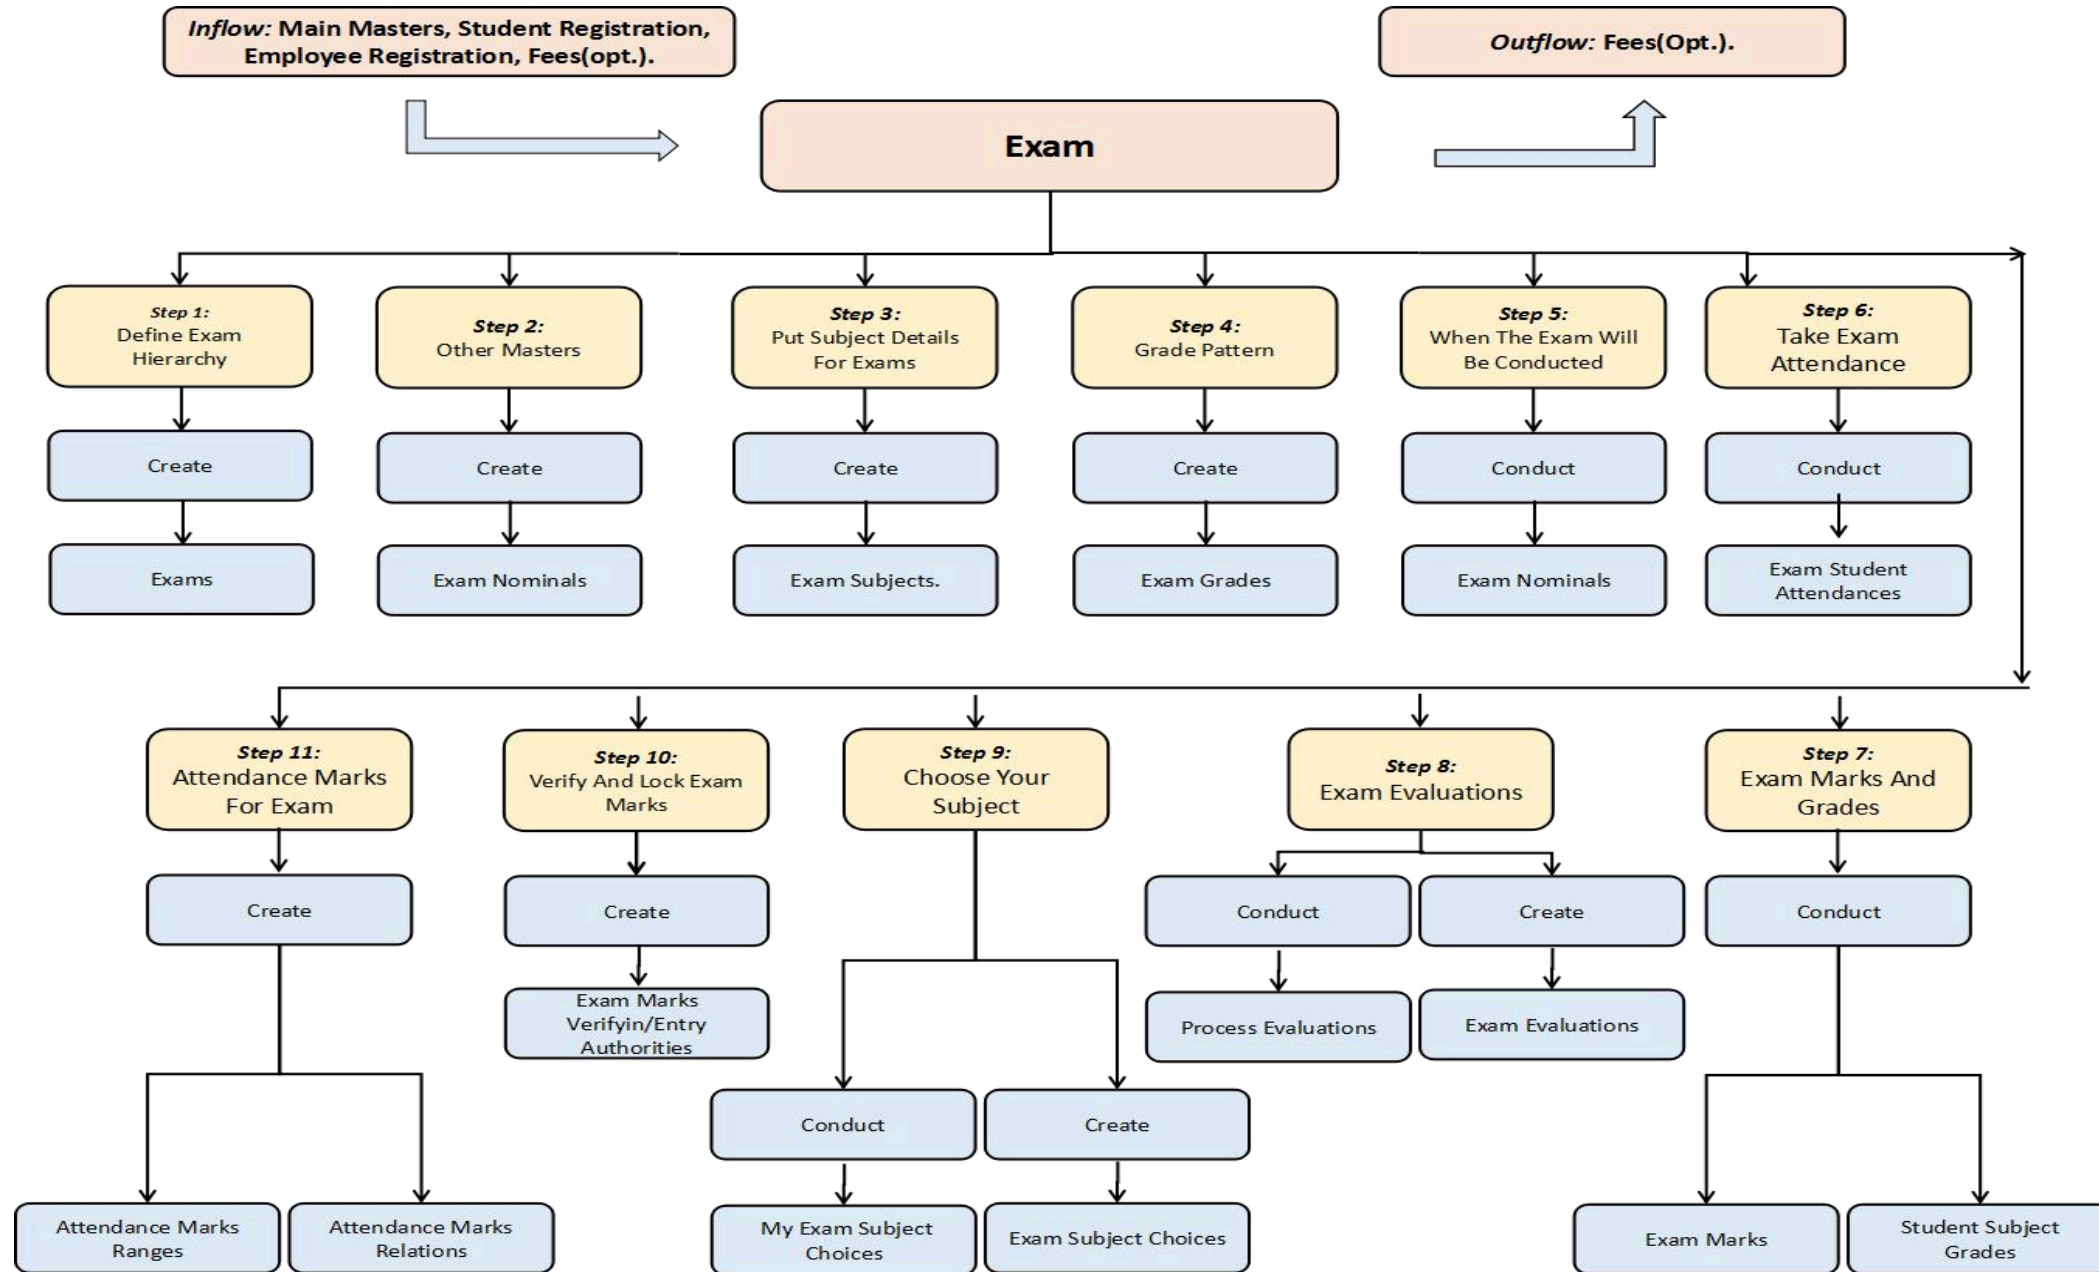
Inflow: Main Masters, Student Registration, Employee Registration, Fees(opt.).

Outflow: Fees(Opt.).

Exam

Step 1:
Define Exam Hierarchy

Create

Exams

Step 2:
Other Masters

Create

Exam Nominals

Step 3:
Put Subject Details For Exams

Create

Exam Subjects.

Step 4:
Grade Pattern

Create

Exam Grades

Step 5:
When The Exam Will Be Conducted

Conduct

Exam Nominals

Step 6:
Take Exam Attendance

Conduct

Exam Student Attendances

Step 11:
Attendance Marks For Exam

Create

Attendance Marks Ranges

Attendance Marks Relations

Step 10:
Verify And Lock Exam Marks

Create

Exam Marks Verifyin/Entry Authorities

Step 9:
Choose Your Subject

Conduct

My Exam Subject Choices

Create

Exam Subject Choices

Step 8:
Exam Evaluations

Conduct

Process Evaluations

Create

Exam Evaluations

Step 7:
Exam Marks And Grades

Conduct

Exam Marks

Student Subject Grades